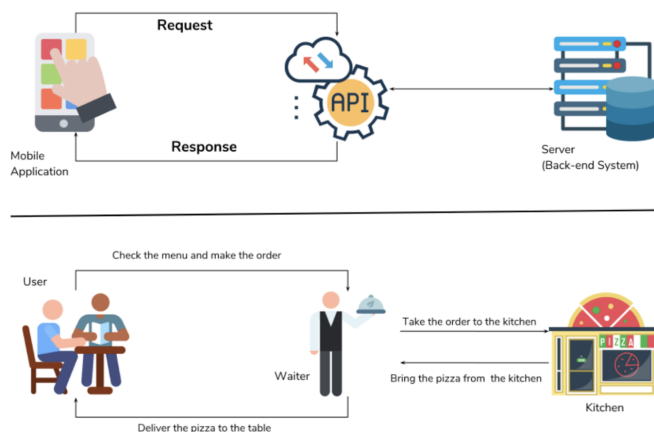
Request

API

Response

Mobile Application

Server
(Back-end System)

Check the menu and make the order

User

Waiter

Take the order to the kitchen

Bring the pizza from the kitchen

PIZZA

Kitchen

Deliver the pizza to the table